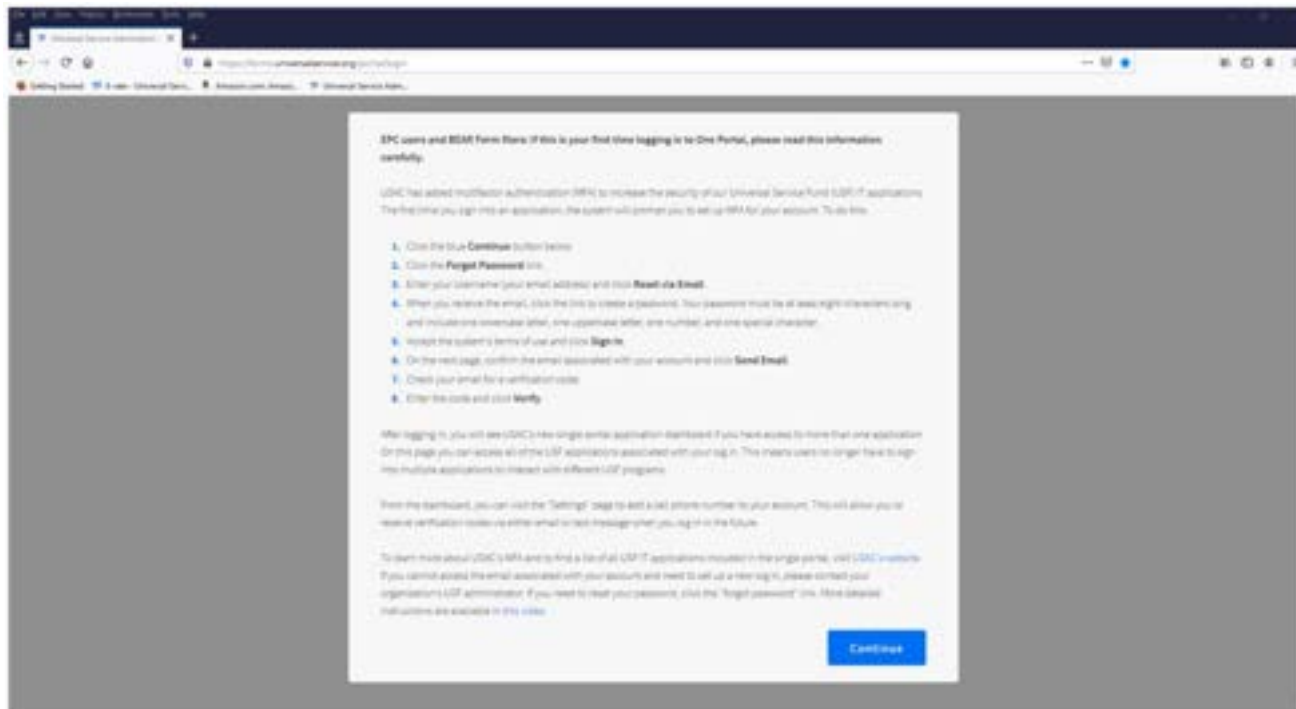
EPC users and BEAR Form filers: If this is your first time logging in to One Portal, please read this information carefully.

USAC has added multifactor authentication (MFA) to increase the security of our Universal Service Fund (USF) IT applications. The first time you sign into an application, the system will prompt you to set up MFA for your account. To do this:

1. Click the blue Continue button below.
2. Click the Forgot Password link.
3. Enter your username (your email address) and click Reset via Email.
4. When you receive the email, click the link to create a password. Your password must be at least eight characters long and include one lowercase letter, one uppercase letter, one number, and one special character.
5. Accept the system's terms of use and click Sign In.
6. On the next page, confirm the email associated with your account and click Send Email.
7. Check your email for a verification code.
8. Enter the code and click Verify.

After logging in, you will see USAC's new single portal application dashboard if you have access to more than one application. On this page you can access all of the USF applications associated with your log in. This means users no longer have to sign into multiple applications to interact with different USF programs.

From the dashboard, you can visit the "Settings" page to add a cell phone number to your account. This will allow you to receive verification codes via either email or text message when you log in in the future.

To learn more about USAC's MFA and to find a list of all USF IT applications included in the single portal, visit USAC's website. If you cannot access the email associated with your account and need to set up a new log in, please contact your organization's USF administrator. If you need to reset your password, click the "forgot password" link. More detailed instructions are available in this video.

Continue